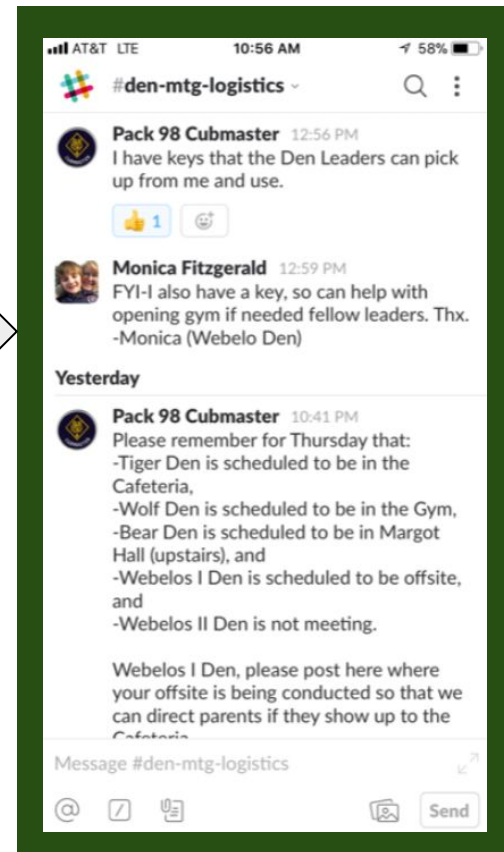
AT&T LTE 10:56 AM 58%

#den-mtg-logistics

Pack 98 Cubmaster 12:56 PM
I have keys that the Den Leaders can pick up from me and use.

👍 1

Monica Fitzgerald 12:59 PM
FYI-I also have a key, so can help with opening gym if needed fellow leaders. Thx. -Monica (Webelo Den)

Yesterday

Pack 98 Cubmaster 10:41 PM
Please remember for Thursday that:
-Tiger Den is scheduled to be in the Cafeteria,
-Wolf Den is scheduled to be in the Gym,
-Bear Den is scheduled to be in Margot Hall (upstairs), and
-Webelos I Den is scheduled to be offsite, and
-Webelos II Den is not meeting.

Webelos I Den, please post here where your offsite is being conducted so that we can direct parents if they show up to the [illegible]

Message #den-mtg-logistics

Send